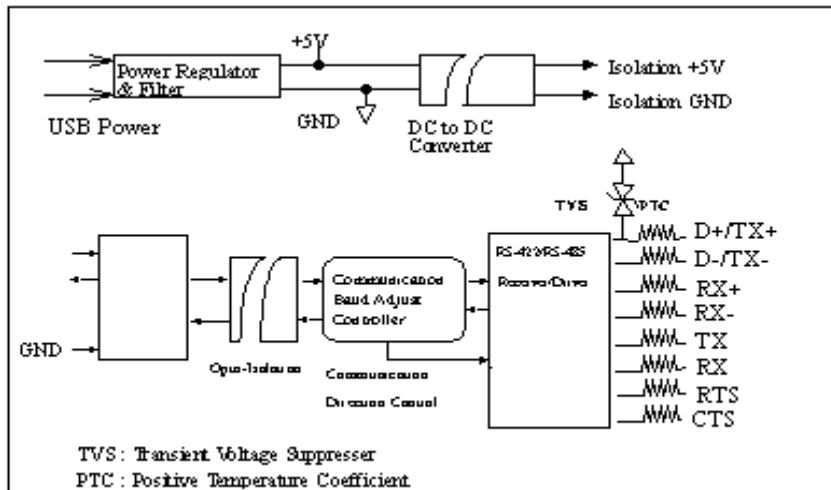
+5V

Power Regulator & Filter

USB Power

GND

DC to DC Converter

Isolation +5V

Isolation GND

TVS

PTC

D+/TX+

D-/TX-

RX+

RX-

TX

RX

RTS

CTS

GND

Opto-Isolation

Communication Baud Adjust Controller

RS-422/RS-485 Receiver/Driver

Communication Direction Control

TVS : Transient Voltage Suppresser

PTC : Positive Temperature Coefficient